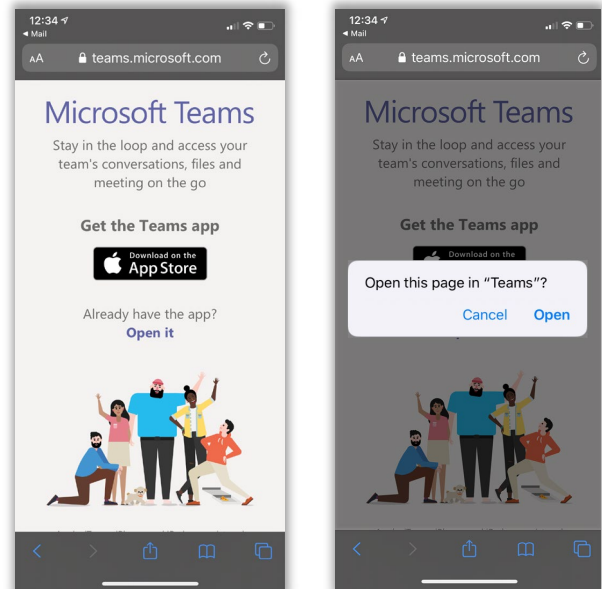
12:34
◂ Mail
AA teams.microsoft.com

Microsoft Teams

Stay in the loop and access your team's conversations, files and meeting on the go

Get the Teams app

Download on the App Store

Already have the app?
Open it

12:34
◂ Mail
AA teams.microsoft.com

Microsoft Teams

Stay in the loop and access your team's conversations, files and meeting on the go

Get the Teams app

Download on the

Open this page in "Teams"?

Cancel Open